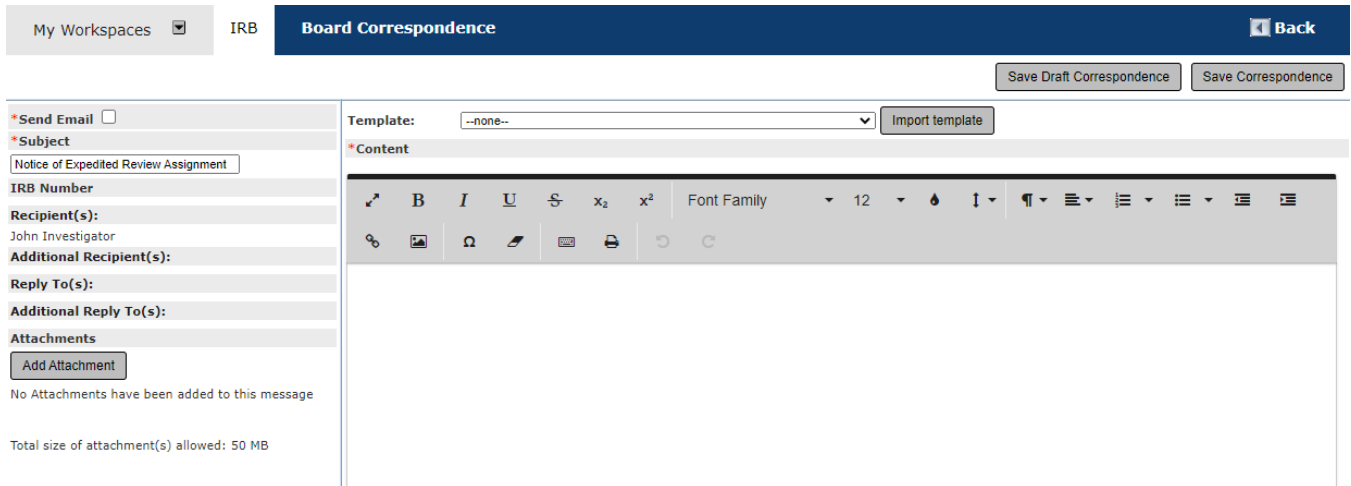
My Workspaces IRB Board Correspondence Back

Save Draft Correspondence Save Correspondence

*Send Email
*Subject
Notice of Expedited Review Assignment
IRB Number
Recipient(s):
John Investigator
Additional Recipient(s):
Reply To(s):
Additional Reply To(s):
Attachments
Add Attachment
No Attachments have been added to this message

Total size of attachment(s) allowed: 50 MB

Template: --none-- Import template
*Content

B I U S $x_2$ $x^2$ Font Family 12 ¶ Ω